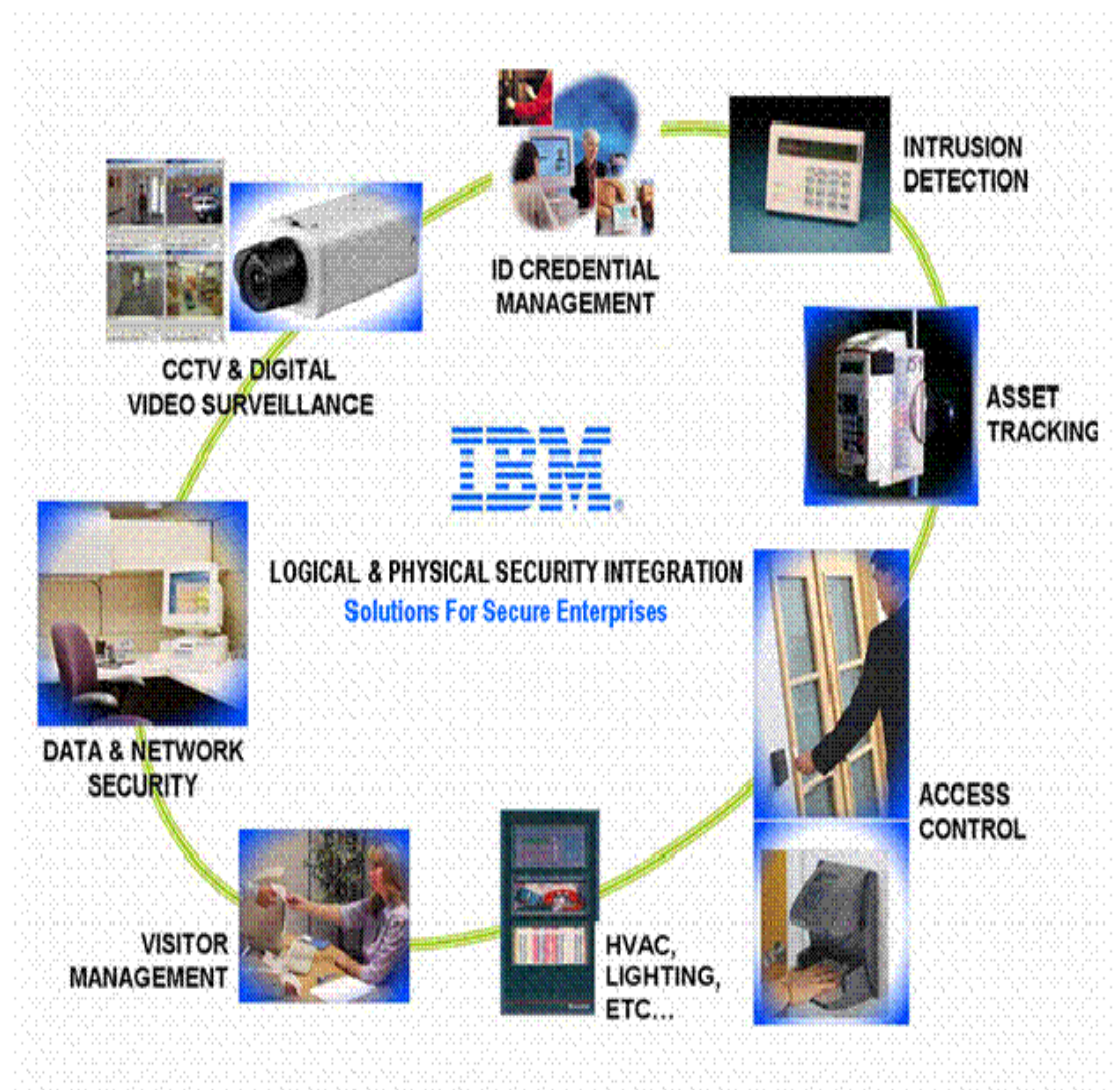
ID CREDENTIAL MANAGEMENT

INTRUSION DETECTION

CCTV & DIGITAL VIDEO SURVEILLANCE

ASSET TRACKING

IBM

LOGICAL & PHYSICAL SECURITY INTEGRATION
Solutions For Secure Enterprises

DATA & NETWORK SECURITY

ACCESS CONTROL

VISITOR MANAGEMENT

HVAC, LIGHTING, ETC…